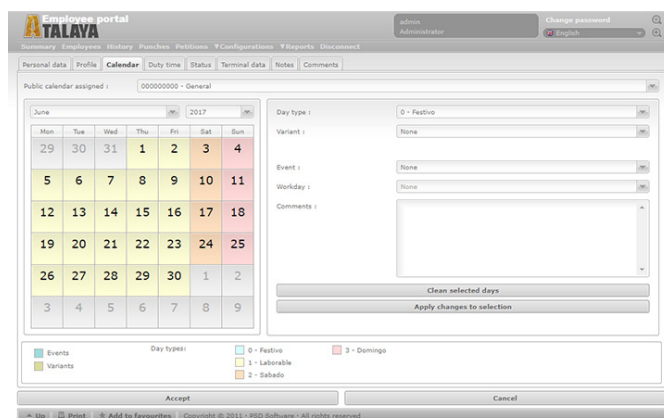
ATALAYA Employee portal

admin
Administrator

Change password
English

Summary Employees History Punches Petitions ▼Configurations ▼Reports Disconnect

Personal data | Profile | Calendar | Duty time | Status | Terminal data | Notes | Comments

Public calendar assigned : 000000000 - General

June | 2017

| Mon | Tue | Wed | Thu | Fri | Sat | Sun |
|---|---|---|---|---|---|---|
| 29 | 30 | 31 | 1 | 2 | 3 | 4 |
| 5 | 6 | 7 | 8 | 9 | 10 | 11 |
| 12 | 13 | 14 | 15 | 16 | 17 | 18 |
| 19 | 20 | 21 | 22 | 23 | 24 | 25 |
| 26 | 27 | 28 | 29 | 30 | 1 | 2 |
| 3 | 4 | 5 | 6 | 7 | 8 | 9 |

Day type : 0 - Festivo
Variant : None

Event : None
Workday : None
Comments :

Clean selected days
Apply changes to selection

Events
Variants

Day types:
0 - Festivo
1 - Laborable
2 - Sabado
3 - Domingo

Accept
Cancel

Up | Print | Add to favourites | Copyright © 2011 - PSD Software - All rights reserved